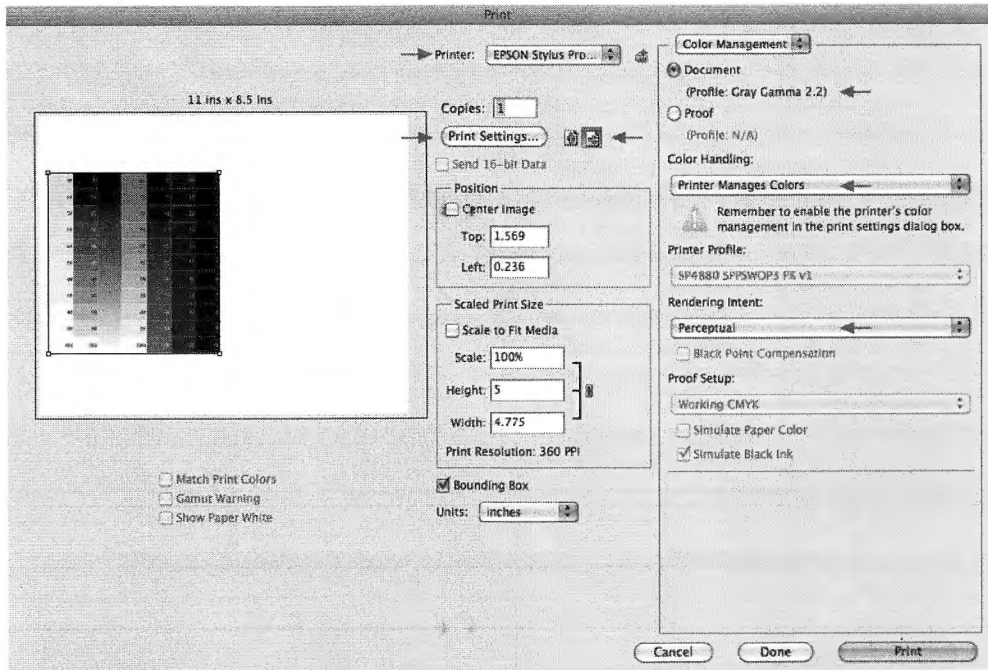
Print

11 ins x 8.5 ins

Printer: EPSON Stylus Pro...

Copies: 1

Print Settings...

Send 16-bit Data

Position

Center Image

Top: 1.569

Left: 0.236

Scaled Print Size

Scale to Fit Media

Scale: 100%

Height: 5

Width: 4.775

Print Resolution: 360 PPI

Bounding Box

Units: inches

Match Print Colors

Gamut Warning

Show Paper White

Color Management

Document

(Profile: Gray Gamma 2.2)

Proof

(Profile: N/A)

Color Handling:

Printer Manages Colors

Remember to enable the printer's color management in the print settings dialog box.

Printer Profile:

SP4880 SPPSWOP3 PK v1

Rendering Intent:

Perceptual

Black Point Compensation

Proof Setup:

Working CMYK

Simulate Paper Color

Simulate Black Ink

Cancel

Done

Print